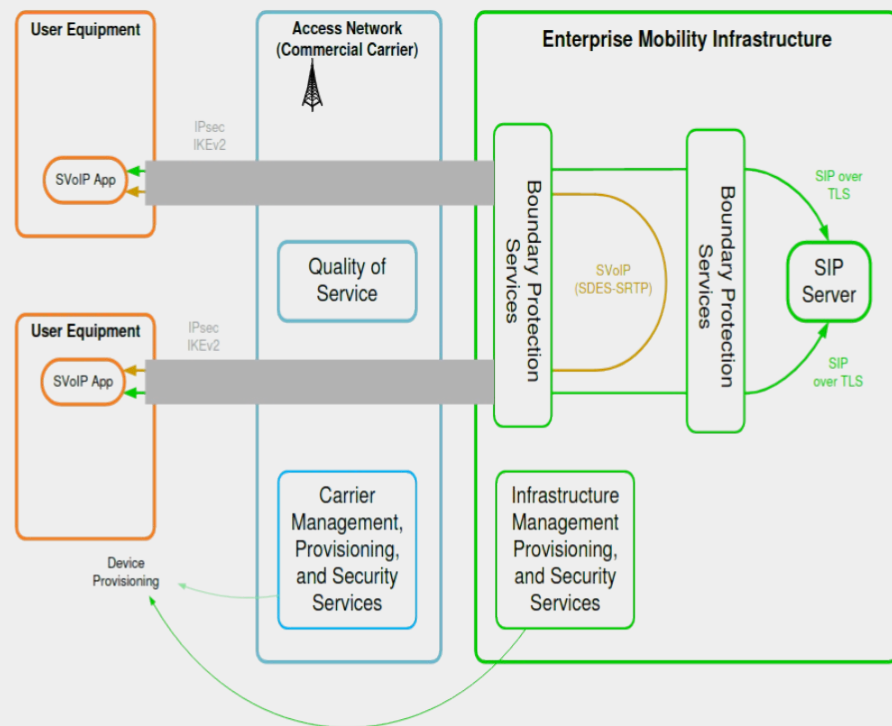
User Equipment

SVoIP App

Access Network (Commercial Carrier)

Enterprise Mobility Infrastructure

IPsec IKEv2

Boundary Protection Services

SVoIP (SDES-SRTP)

Boundary Protection Services

SIP over TLS

SIP Server

SIP over TLS

Quality of Service

User Equipment

SVoIP App

IPsec IKEv2

Carrier Management, Provisioning, and Security Services

Infrastructure Management Provisioning, and Security Services

Device Provisioning